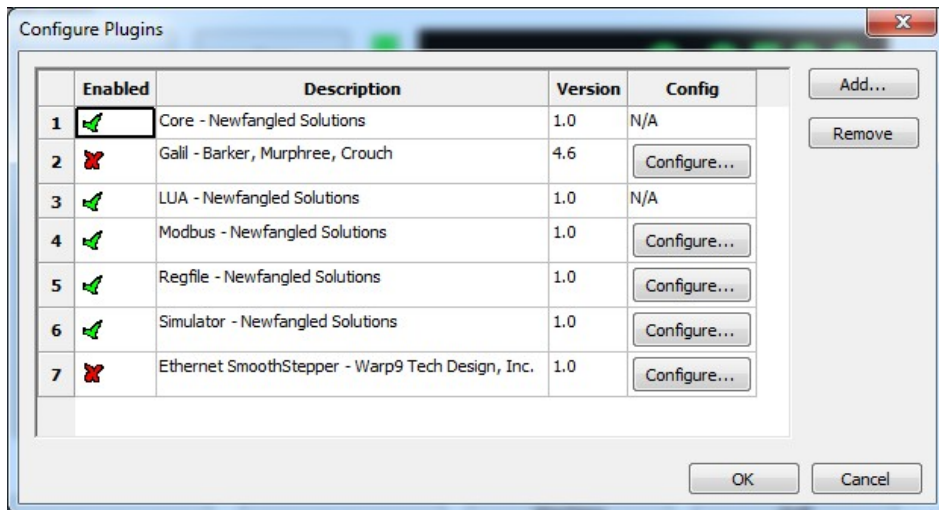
Configure Plugins

| | Enabled | Description | Version | Config |
|---|---|---|---|---|
| 1 | | Core - Newfangled Solutions | 1.0 | N/A |
| 2 | | Galil - Barker, Murphree, Crouch | 4.6 | Configure... |
| 3 | | LUA - Newfangled Solutions | 1.0 | N/A |
| 4 | | Modbus - Newfangled Solutions | 1.0 | Configure... |
| 5 | | Regfile - Newfangled Solutions | 1.0 | Configure... |
| 6 | | Simulator - Newfangled Solutions | 1.0 | Configure... |
| 7 | | Ethernet SmoothStepper - Warp9 Tech Design, Inc. | 1.0 | Configure... |

Add...
Remove
OK
Cancel